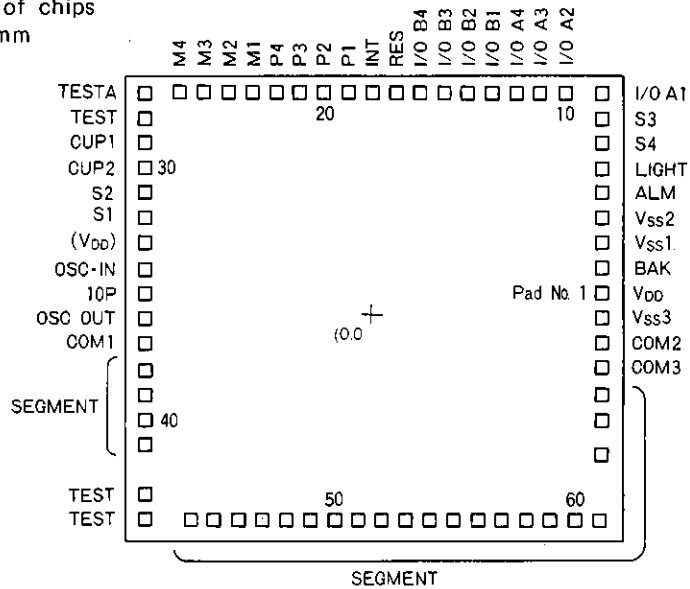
of chips
mm

M4 M3 M2 M1 P4 P3 P2 P1 INT RES I/O B4 I/O B3 I/O B2 I/O B1 I/O A4 I/O A3 I/O A2

TESTA
TEST
CUP1
CUP2 30
S2
S1
$(V_{DD})$
OSC-IN
10P
OSC OUT
COM1
SEGMENT 40
TEST
TEST

20
10

I/O A1
S3
S4
LIGHT
ALM
$V_{SS}2$
$V_{SS}1$
BAK
Pad No. 1 $V_{DD}$
$V_{SS}3$
COM2
COM3

(0.0

50
60

SEGMENT